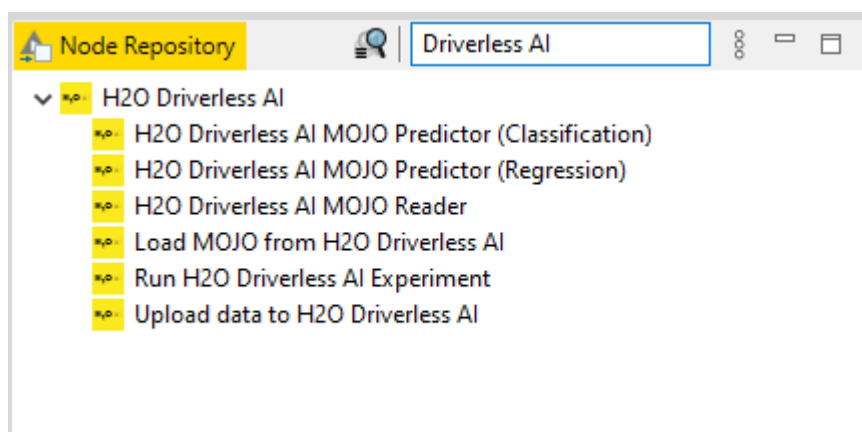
Node Repository

Driverless AI

H2O Driverless AI
H2O Driverless AI MOJO Predictor (Classification)
H2O Driverless AI MOJO Predictor (Regression)
H2O Driverless AI MOJO Reader
Load MOJO from H2O Driverless AI
Run H2O Driverless AI Experiment
Upload data to H2O Driverless AI